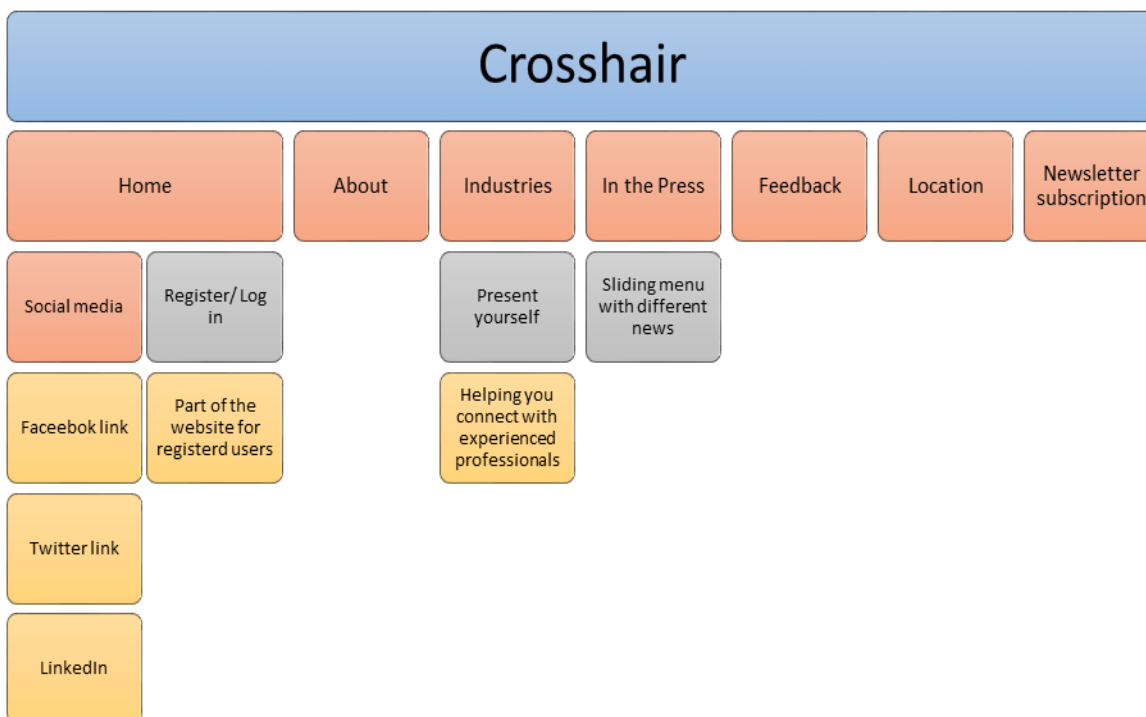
Crosshair

Home

About

Industries

In the Press

Feedback

Location

Newsletter subscription

Social media

Register/ Log in

Present yourself

Sliding menu with different news

Faceebok link

Part of the website for registerd users

Helping you connect with experienced professionals

Twitter link

LinkedIn